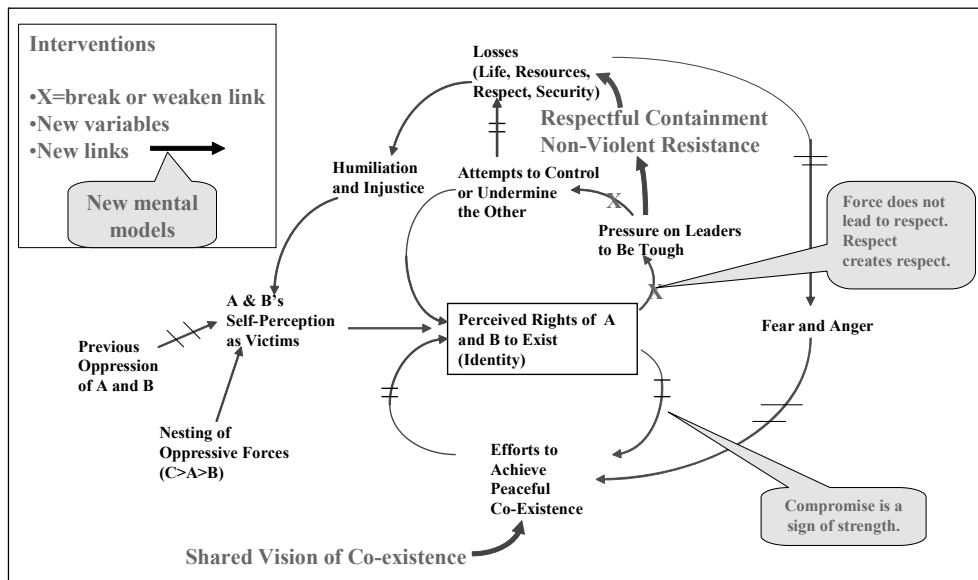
Interventions

•X=break or weaken link
•New variables
•New links

New mental models

Losses (Life, Resources, Respect, Security)

Respectful Containment
Non-Violent Resistance

Humiliation and Injustice

Attempts to Control or Undermine the Other

X

Pressure on Leaders to Be Tough

Force does not lead to respect. Respect creates respect.

X

A & B's Self-Perception as Victims

Previous Oppression of A and B

Perceived Rights of A and B to Exist (Identity)

Fear and Anger

Nesting of Oppressive Forces (C>A>B)

Efforts to Achieve Peaceful Co-Existence

Compromise is a sign of strength.

Shared Vision of Co-existence